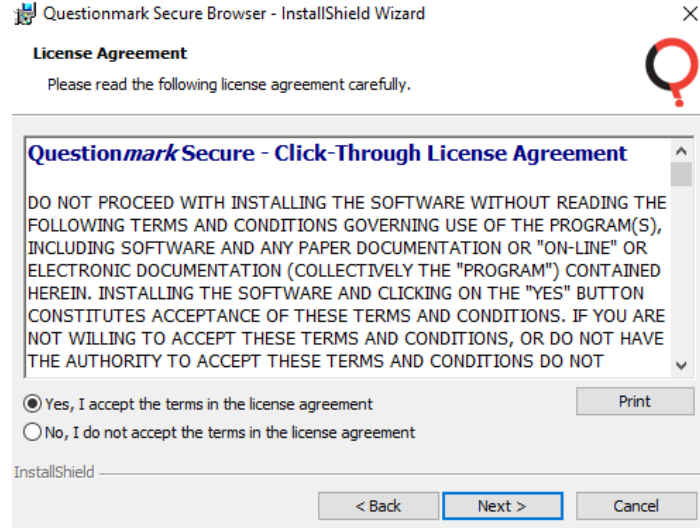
Questionmark Secure Browser - InstallShield Wizard

×

License Agreement

Please read the following license agreement carefully.

Questionmark Secure - Click-Through License Agreement

DO NOT PROCEED WITH INSTALLING THE SOFTWARE WITHOUT READING THE FOLLOWING TERMS AND CONDITIONS GOVERNING USE OF THE PROGRAM(S), INCLUDING SOFTWARE AND ANY PAPER DOCUMENTATION OR "ON-LINE" OR ELECTRONIC DOCUMENTATION (COLLECTIVELY THE "PROGRAM") CONTAINED HEREIN. INSTALLING THE SOFTWARE AND CLICKING ON THE "YES" BUTTON CONSTITUTES ACCEPTANCE OF THESE TERMS AND CONDITIONS. IF YOU ARE NOT WILLING TO ACCEPT THESE TERMS AND CONDITIONS, OR DO NOT HAVE THE AUTHORITY TO ACCEPT THESE TERMS AND CONDITIONS DO NOT

Yes, I accept the terms in the license agreement

No, I do not accept the terms in the license agreement

Print

InstallShield

< Back

Next >

Cancel